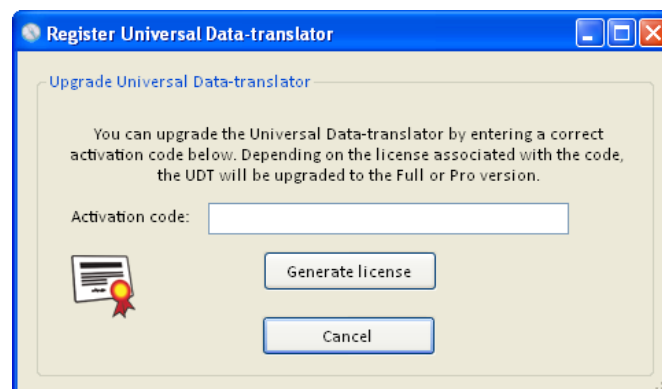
Register Universal Data-translator

Upgrade Universal Data-translator

You can upgrade the Universal Data-translator by entering a correct activation code below. Depending on the license associated with the code, the UDT will be upgraded to the Full or Pro version.

Activation code:

Generate license

Cancel